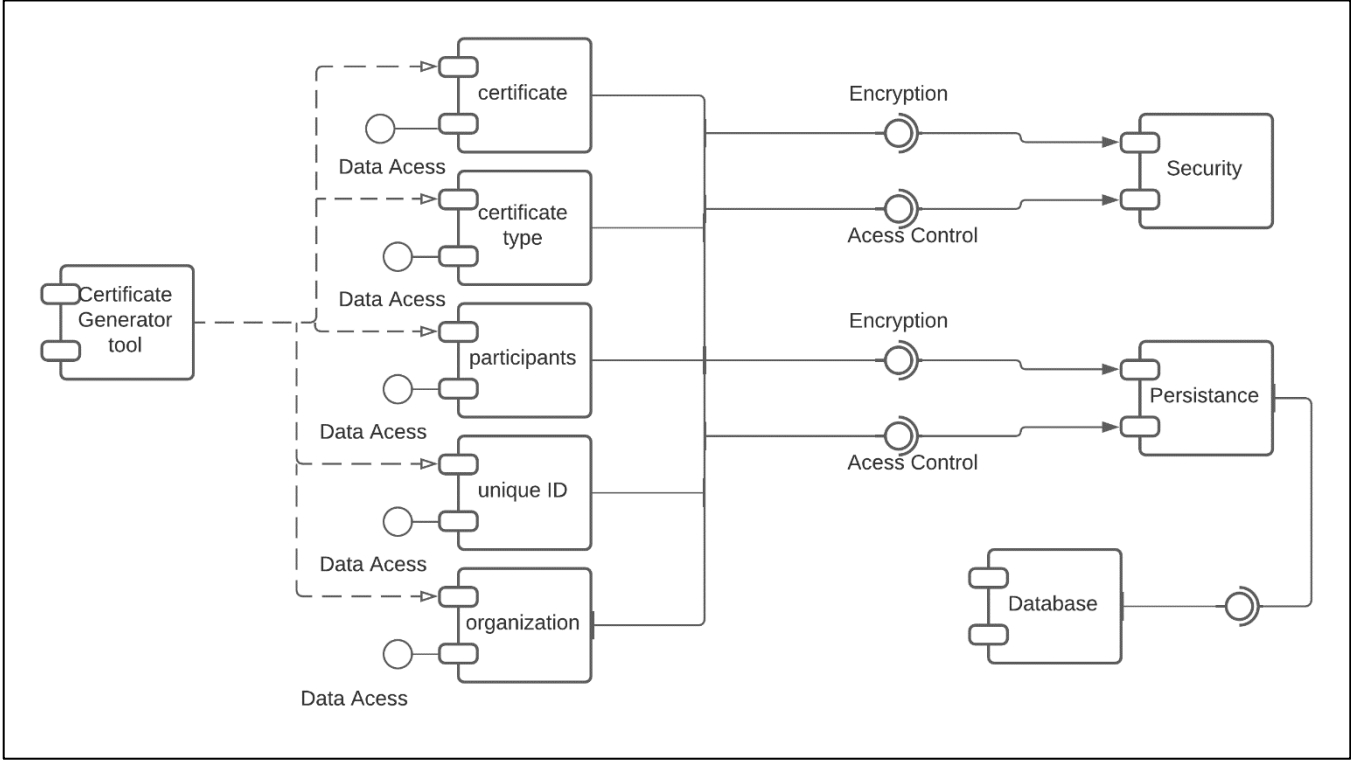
Certificate Generator tool

certificate

Data Acess

certificate type

Data Acess

participants

Data Acess

unique ID

Data Acess

organization

Data Acess

Encryption

Acess Control

Security

Encryption

Acess Control

Persistance

Database